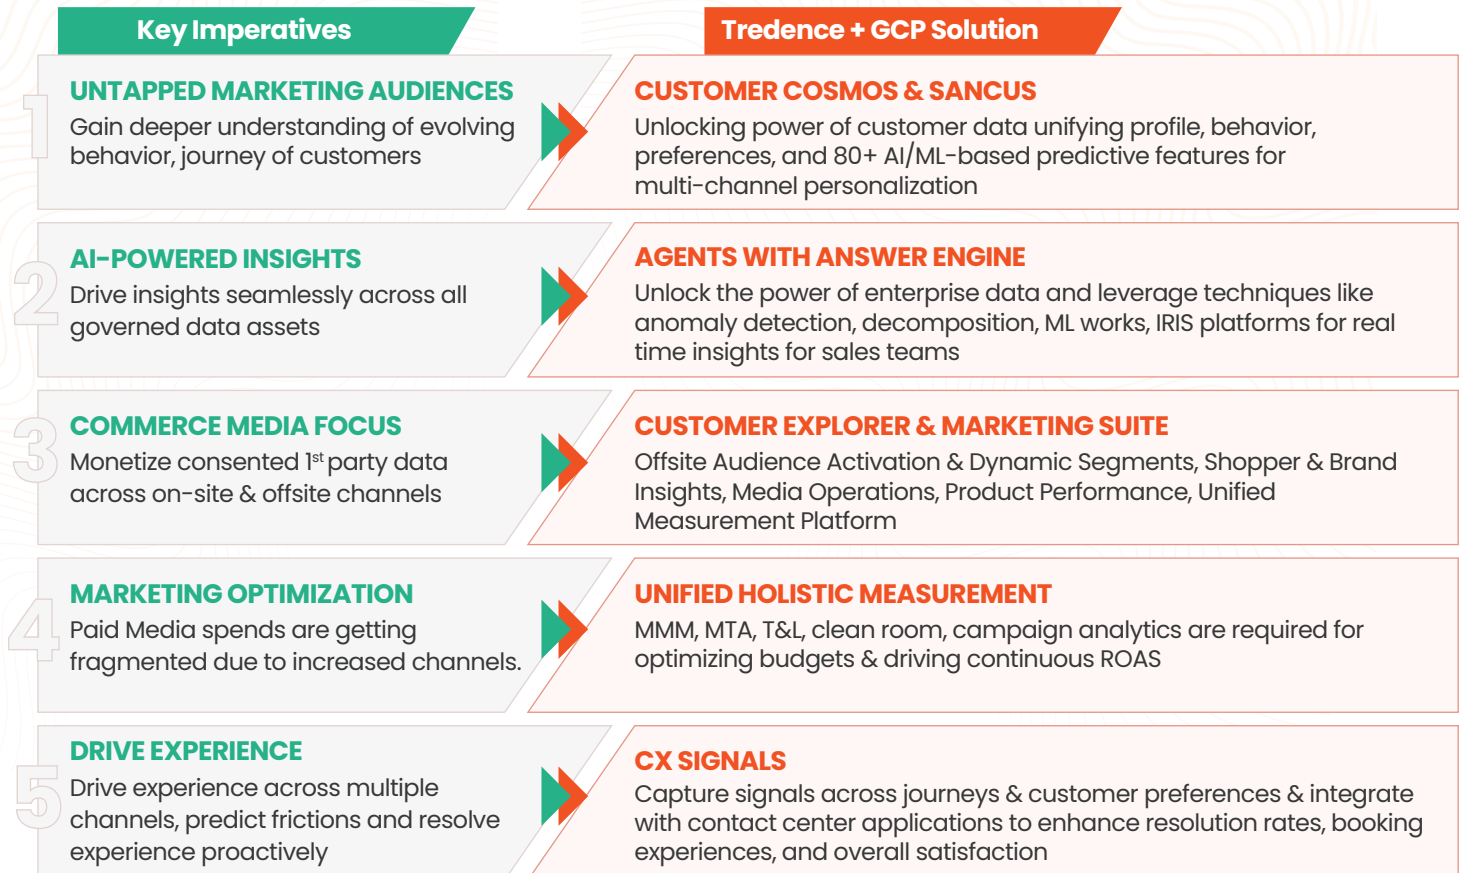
Key Imperatives

Tredence + GCP Solution

1

UNTAPPED MARKETING AUDIENCES

Gain deeper understanding of evolving behavior, journey of customers

CUSTOMER COSMOS & SANCUS

Unlocking power of customer data unifying profile, behavior, preferences, and 80+ AI/ML-based predictive features for multi-channel personalization

2

AI-POWERED INSIGHTS

Drive insights seamlessly across all governed data assets

AGENTS WITH ANSWER ENGINE

Unlock the power of enterprise data and leverage techniques like anomaly detection, decomposition, ML works, IRIS platforms for real time insights for sales teams

3

COMMERCE MEDIA FOCUS

Monetize consented 1$^{st}$ party data across on-site & offsite channels

CUSTOMER EXPLORER & MARKETING SUITE

Offsite Audience Activation & Dynamic Segments, Shopper & Brand Insights, Media Operations, Product Performance, Unified Measurement Platform

4

MARKETING OPTIMIZATION

Paid Media spends are getting fragmented due to increased channels.

UNIFIED HOLISTIC MEASUREMENT

MMM, MTA, T&L, clean room, campaign analytics are required for optimizing budgets & driving continuous ROAS

5

DRIVE EXPERIENCE

Drive experience across multiple channels, predict frictions and resolve experience proactively

CX SIGNALS

Capture signals across journeys & customer preferences & integrate with contact center applications to enhance resolution rates, booking experiences, and overall satisfaction